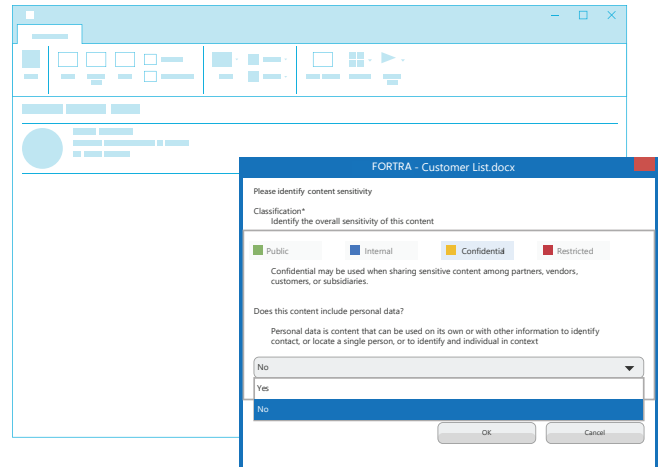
FORTRA - Customer List.docx

Please identify content sensitivity

Classification*
Identify the overall sensitivity of this content

Public
Internal
Confidential
Restricted

Confidential may be used when sharing sensitive content among partners, vendors, customers, or subsidiaries.

Does this content include personal data?

Personal data is content that can be used on its own or with other information to identify contact, or locate a single person, or to identify and individual in context

No
Yes
No

OK
Cancel